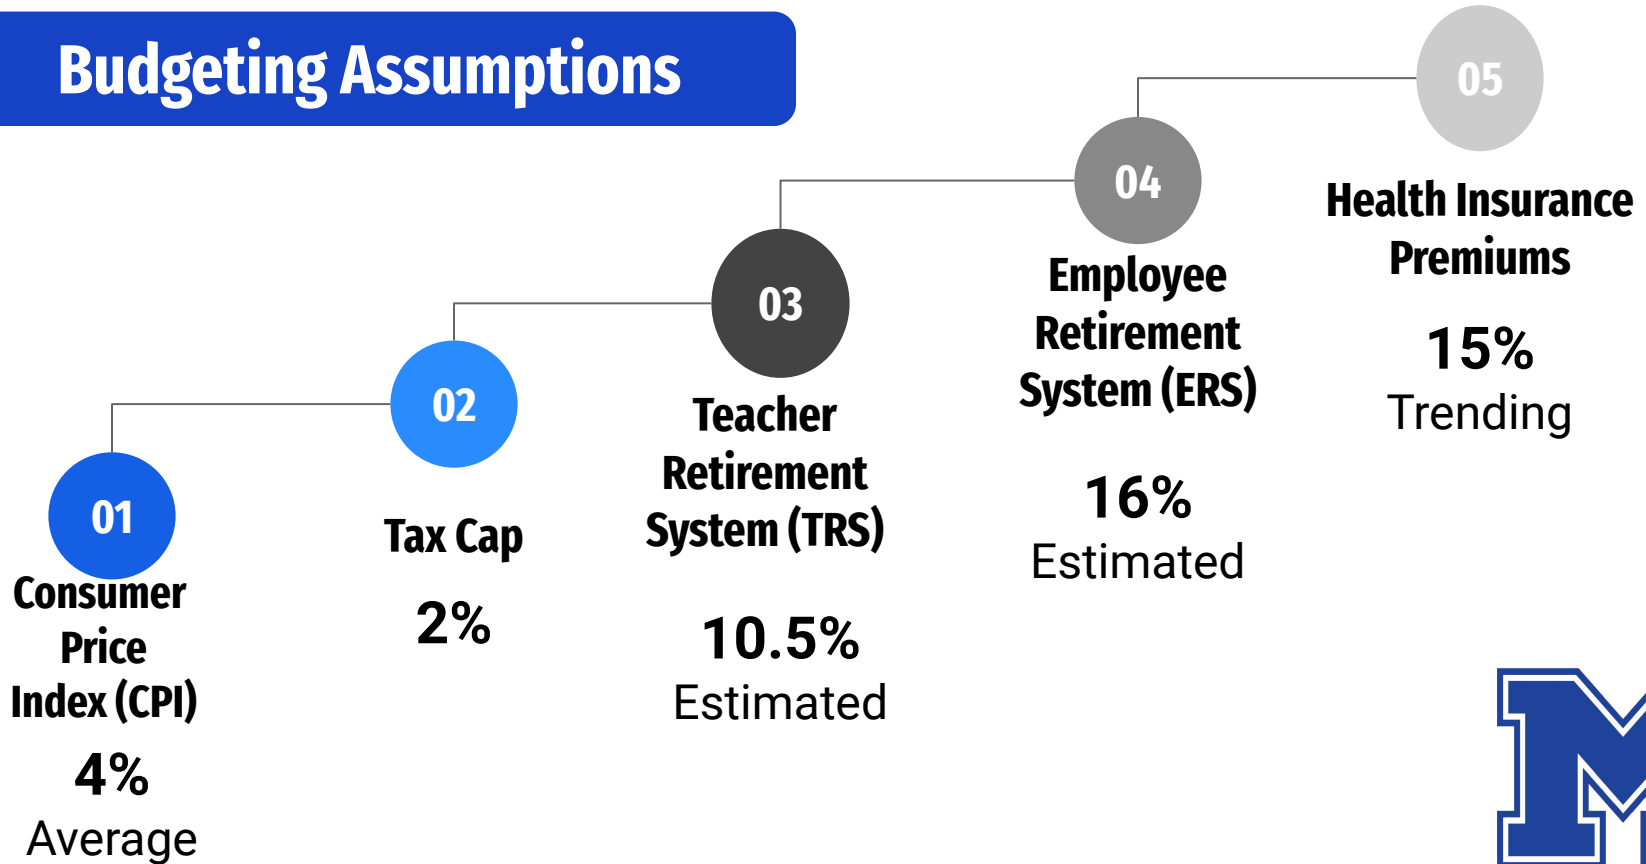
Budgeting Assumptions

01
Consumer Price Index (CPI)
4%
Average

02
Tax Cap
2%

03
Teacher Retirement System (TRS)
10.5%
Estimated

04
Employee Retirement System (ERS)
16%
Estimated

05
Health Insurance Premiums
15%
Trending